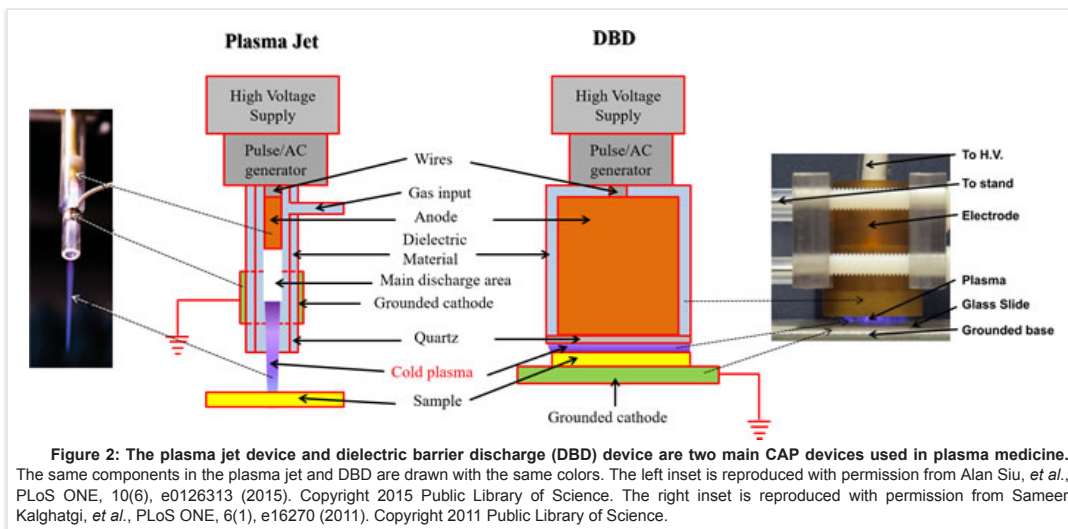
Plasma Jet

DBD

High Voltage Supply

Pulse/AC generator

High Voltage Supply

Pulse/AC generator

Wires

Gas input

Anode

Dielectric Material

Main discharge area

Grounded cathode

Quartz

Cold plasma

Sample

Grounded cathode

To H.V.

To stand

Electrode

Plasma

Glass Slide

Grounded base

**Figure 2: The plasma jet device and dielectric barrier discharge (DBD) device are two main CAP devices used in plasma medicine.** The same components in the plasma jet and DBD are drawn with the same colors. The left inset is reproduced with permission from Alan Siu, *et al*., PLoS ONE, 10(6), e0126313 (2015). Copyright 2015 Public Library of Science. The right inset is reproduced with permission from Sameer Kalghatgi, *et al*., PLoS ONE, 6(1), e16270 (2011). Copyright 2011 Public Library of Science.